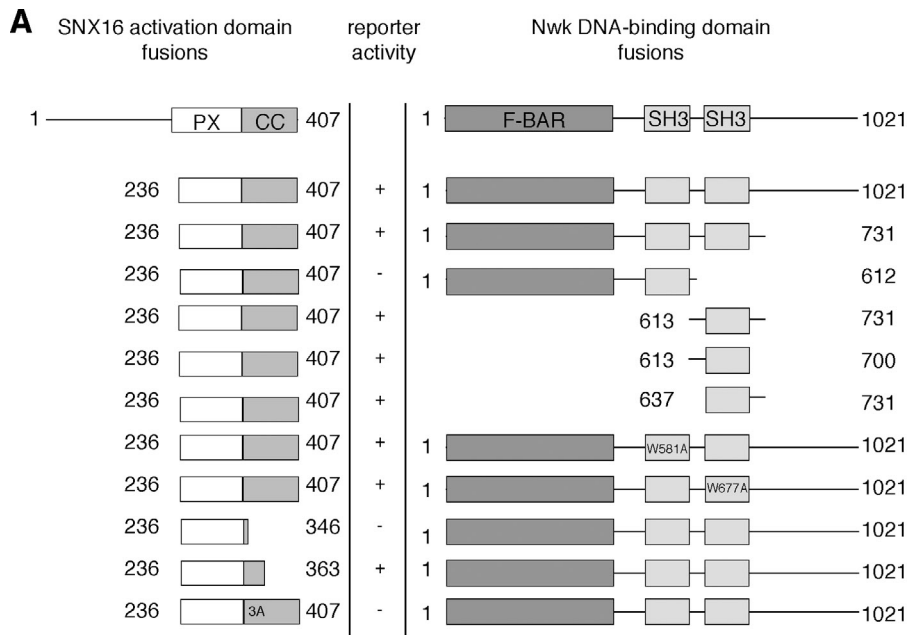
A SNX16 activation domain fusions

reporter activity

Nwk DNA-binding domain fusions

| SNX16 activation domain fusions | reporter activity | Nwk DNA-binding domain fusions |
|---|---|---|
| 1 PX CC 407 | | 1 F-BAR SH3 SH3 1021 |
| 236 407 | + | 1 1021 |
| 236 407 | + | 1 731 |
| 236 407 | - | 1 612 |
| 236 407 | + | 613 731 |
| 236 407 | + | 613 700 |
| 236 407 | + | 637 731 |
| 236 407 | + | 1 W581A 1021 |
| 236 407 | + | 1 W677A 1021 |
| 236 346 | - | 1 1021 |
| 236 363 | + | 1 1021 |
| 236 3A 407 | - | 1 1021 |